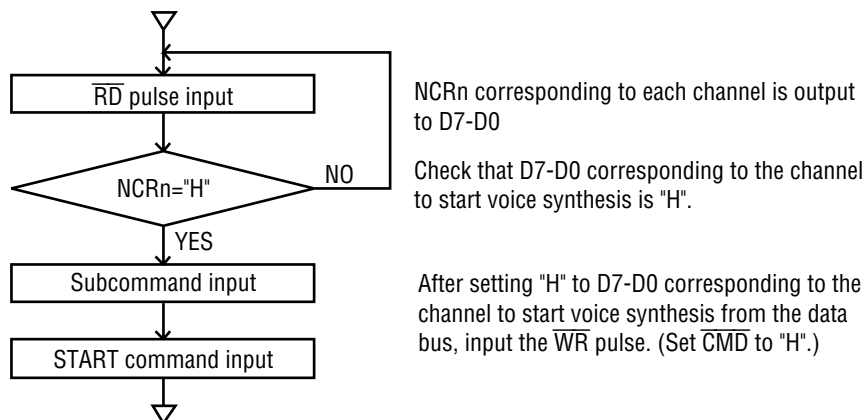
$\overline{RD}$ pulse input

NCRn corresponding to each channel is output to D7-D0

NCRn="H"

NO

Check that D7-D0 corresponding to the channel to start voice synthesis is "H".

YES

Subcommand input

After setting "H" to D7-D0 corresponding to the channel to start voice synthesis from the data bus, input the $\overline{WR}$ pulse. (Set $\overline{CMD}$ to "H".)

START command input